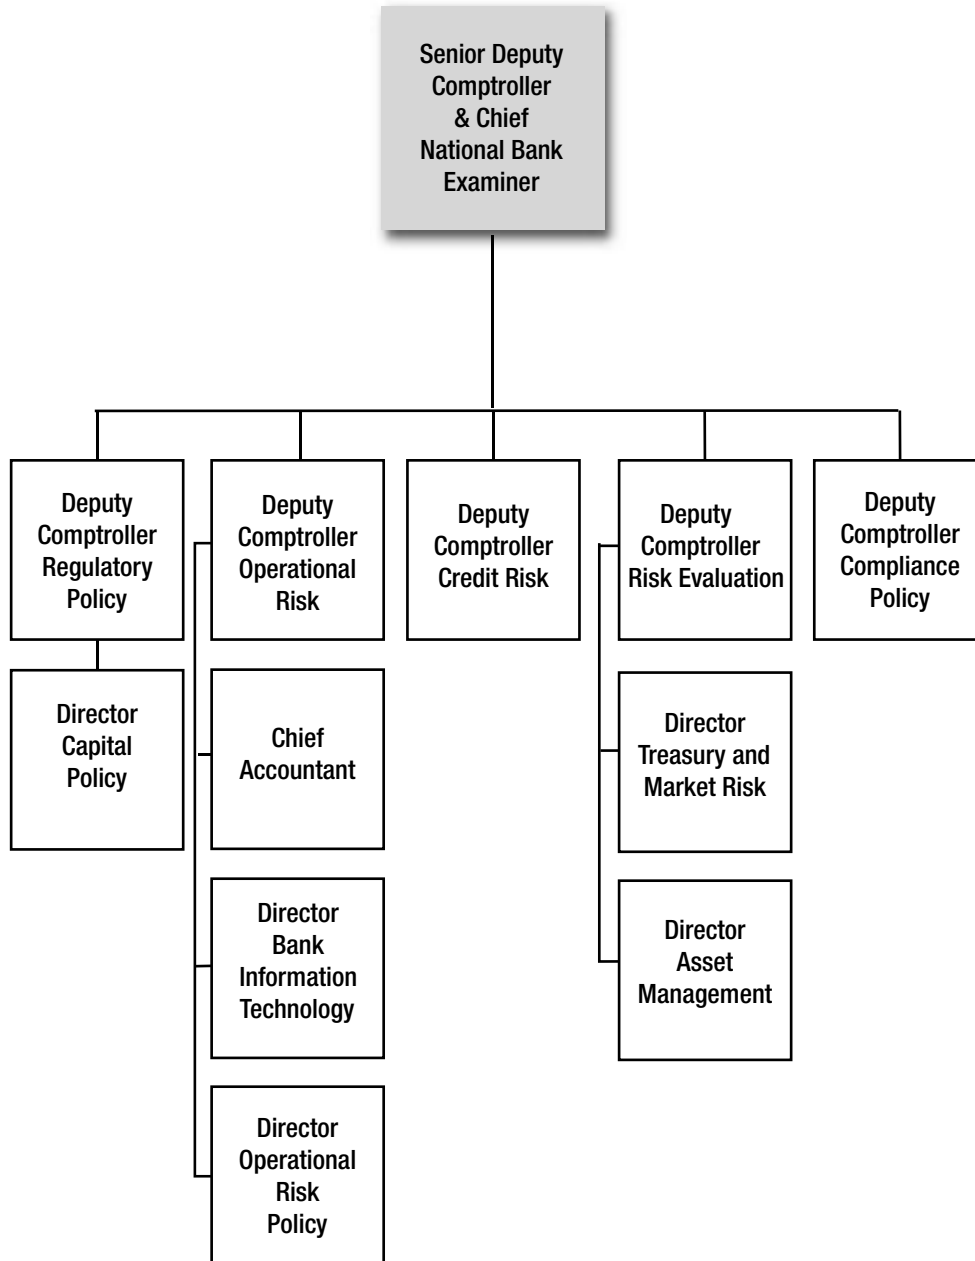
Senior Deputy Comptroller & Chief National Bank Examiner

Deputy Comptroller Regulatory Policy

Director Capital Policy

Deputy Comptroller Operational Risk

Chief Accountant

Director Bank Information Technology

Director Operational Risk Policy

Deputy Comptroller Credit Risk

Deputy Comptroller Risk Evaluation

Director Treasury and Market Risk

Director Asset Management

Deputy Comptroller Compliance Policy